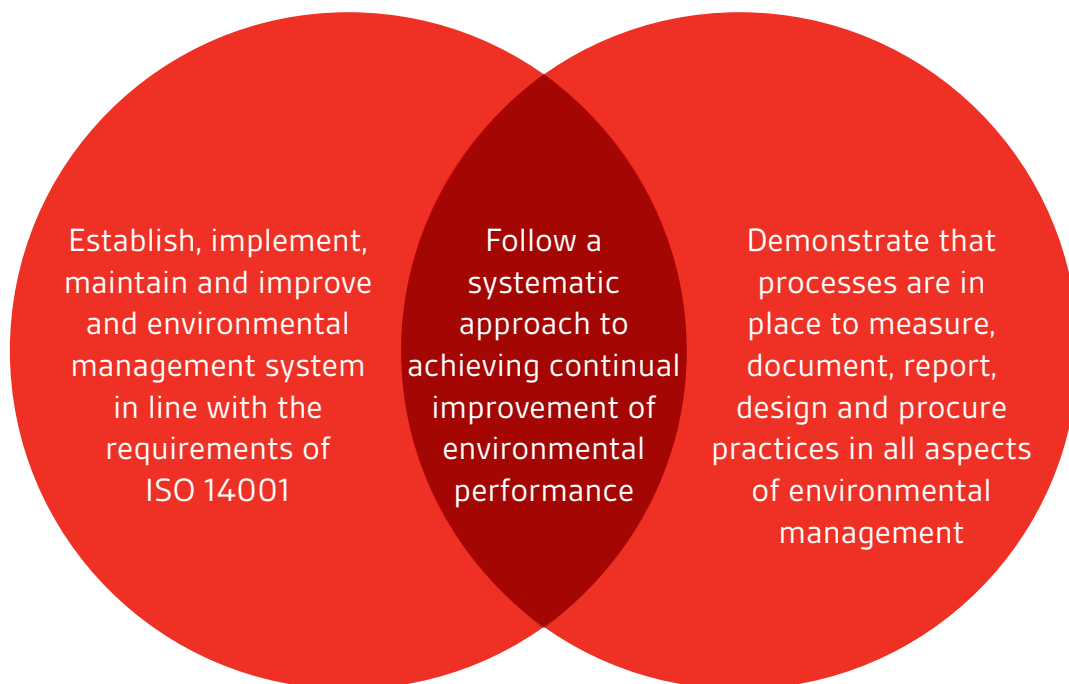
Establish, implement, maintain and improve and environmental management system in line with the requirements of ISO 14001

Follow a systematic approach to achieving continual improvement of environmental performance

Demonstrate that processes are in place to measure, document, report, design and procure practices in all aspects of environmental management